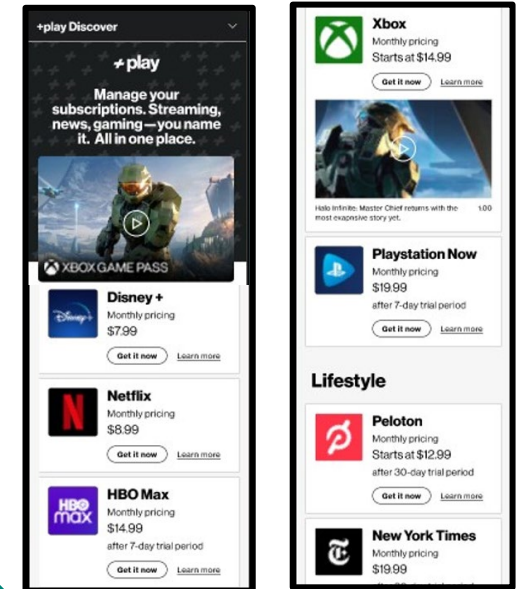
+play Discover

+play

Manage your subscriptions. Streaming, news, gaming—you name it. All in one place.

XBOX GAME PASS

Disney+
Monthly pricing
$7.99
Get it now Learn more

Netflix
Monthly pricing
$8.99
Get it now Learn more

HBO max

HBO Max
Monthly pricing
$14.99
after 7-day trial period
Get it now Learn more

Xbox
Monthly pricing
Starts at $14.99
Get it now Learn more

Halo Infinite: Master Chief returns with the most expansive story yet. 1:00

Playstation Now
Monthly pricing
$19.99
after 7-day trial period
Get it now Learn more

Lifestyle

Peloton
Monthly pricing
Starts at $12.99
after 30-day trial period
Get it now Learn more

New York Times
Monthly pricing
$19.99
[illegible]